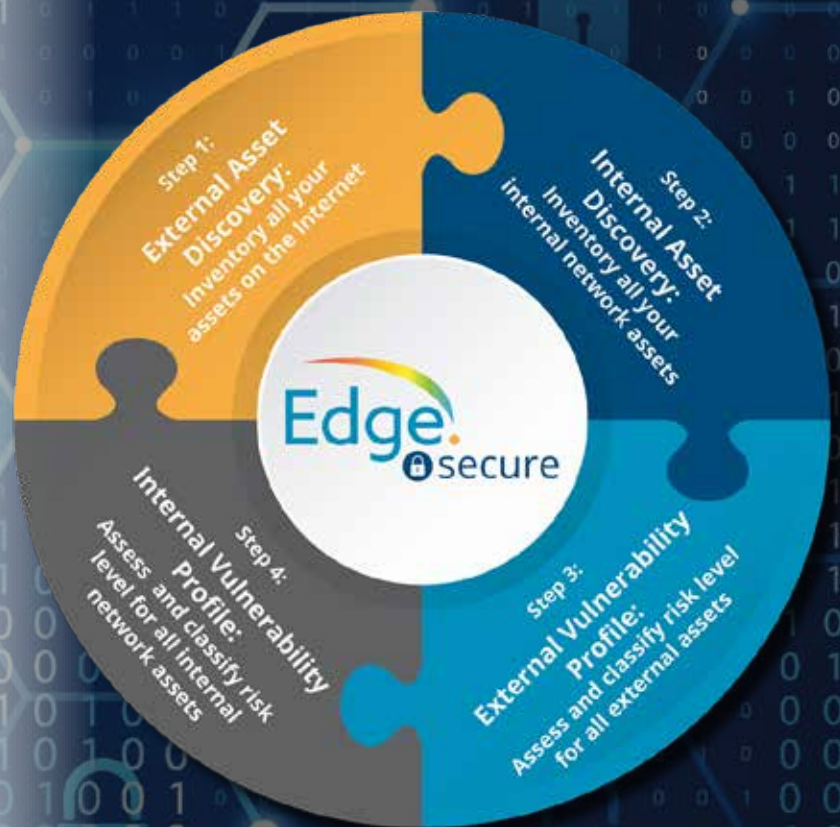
Step 1:
External Asset Discovery:
Inventory all your assets on the Internet

Step 2:
Internal Asset Discovery:
Inventory all your internal network assets

Step 3:
External Vulnerability Profile:
Assess and classify risk level for all external assets

Step 4:
Internal Vulnerability Profile:
Assess and classify risk level for all internal network assets

Edge.
secure